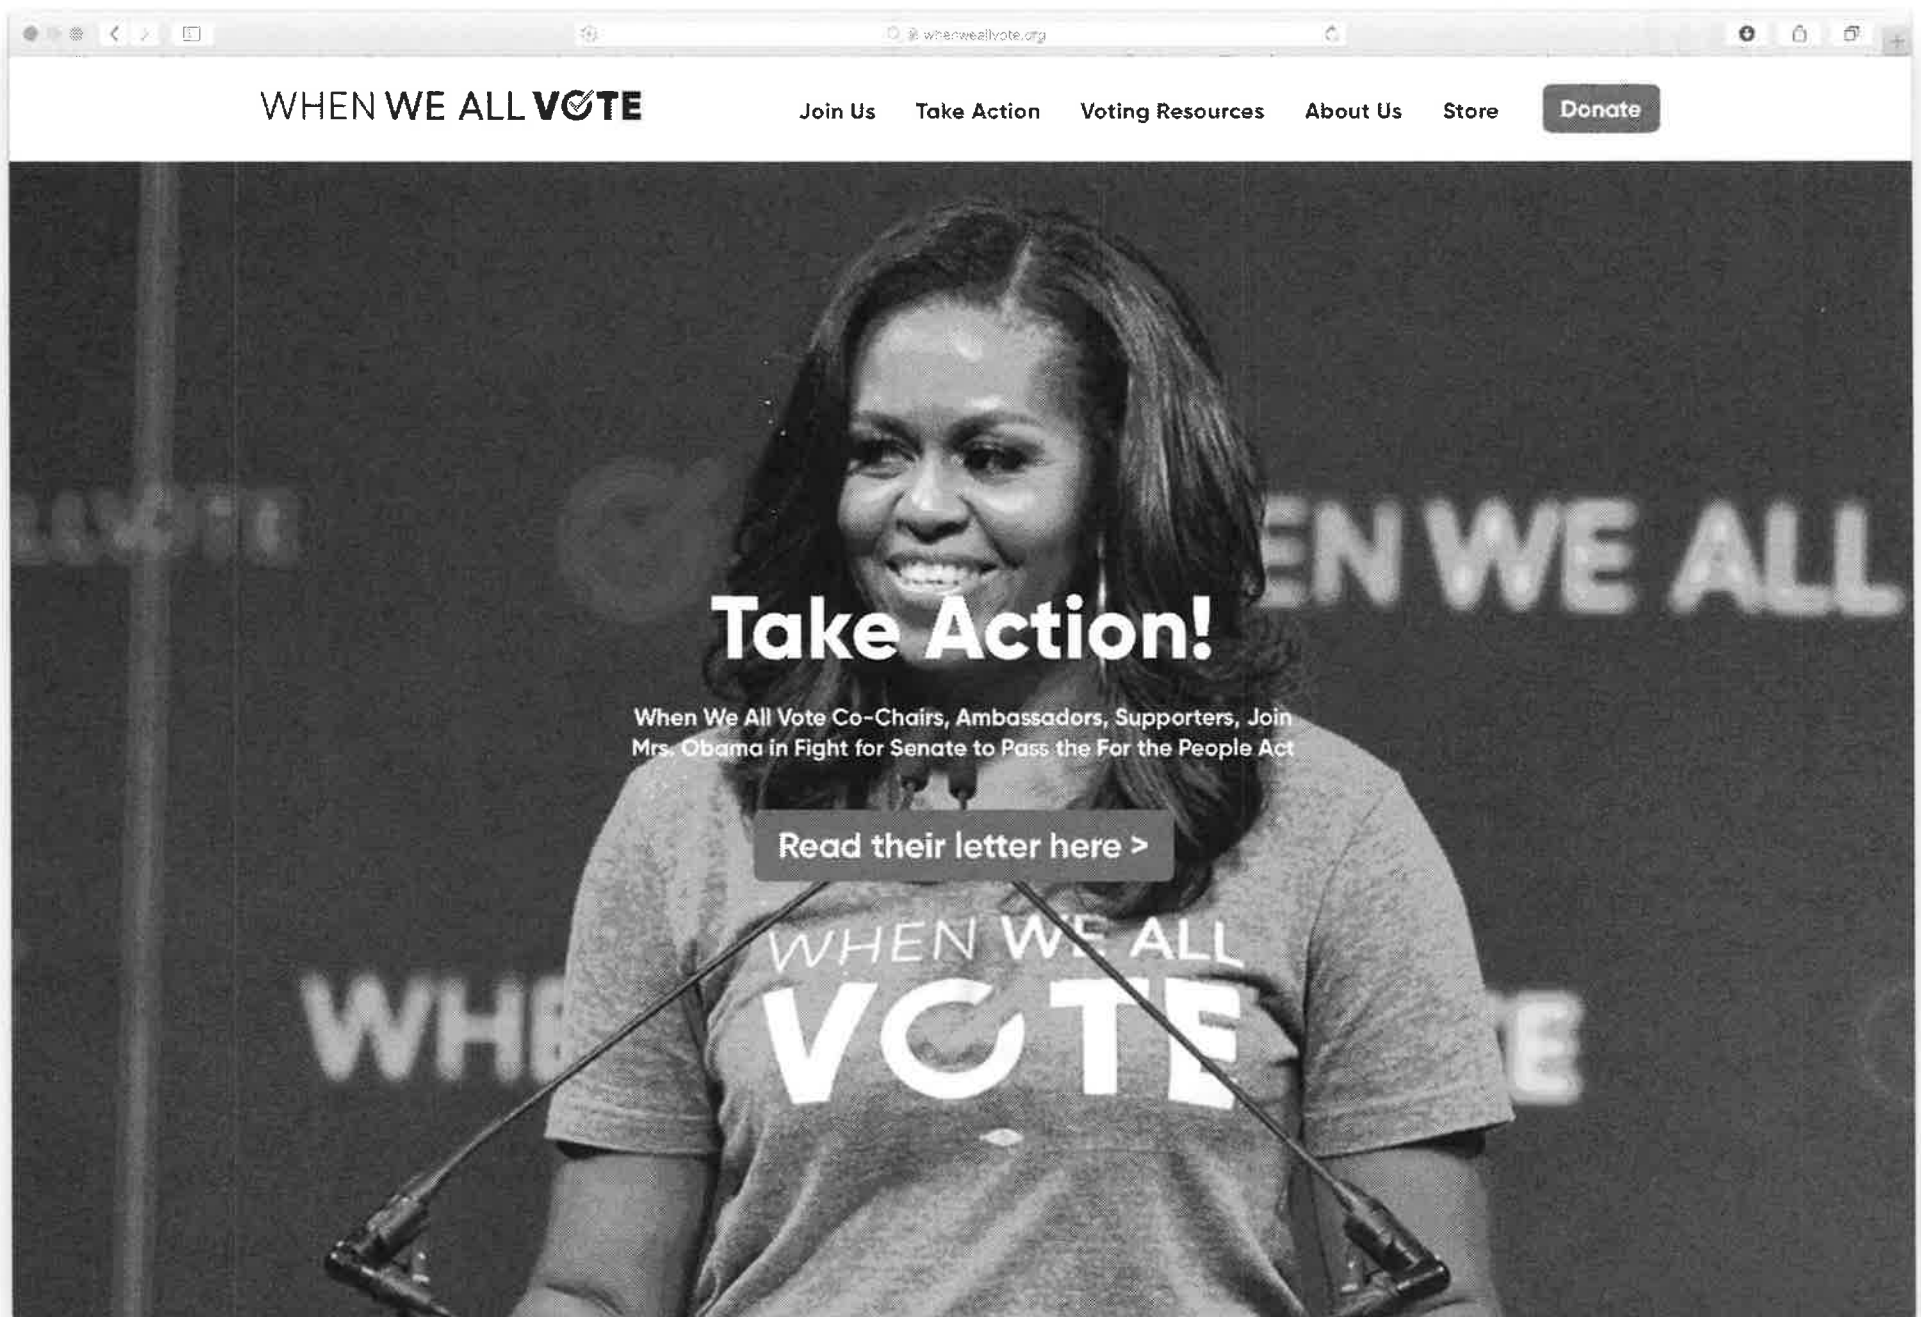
whenweallvote.org

WHEN WE ALL VOTE

Join Us Take Action Voting Resources About Us Store Donate

Take Action!

When We All Vote Co-Chairs, Ambassadors, Supporters, Join Mrs. Obama in Fight for Senate to Pass the For the People Act

Read their letter here >

WHEN WE ALL VOTE